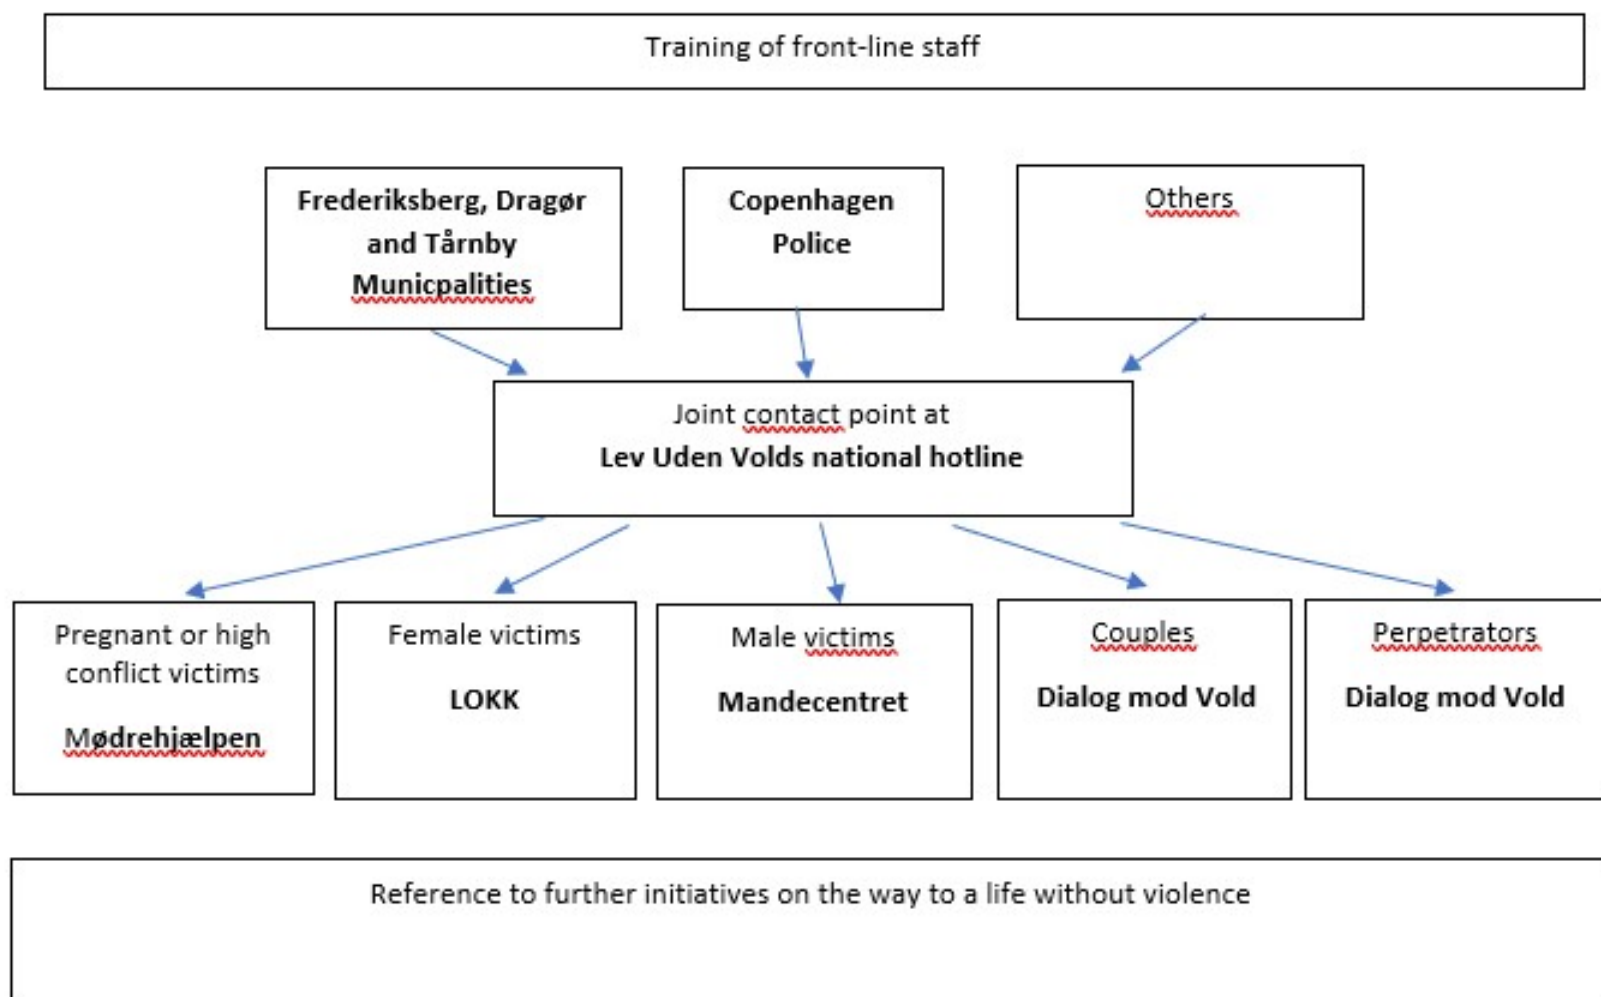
Training of front-line staff

Frederiksberg, Dragør and Tårnby Municpalities

Copenhagen Police

Others

Joint contact point at
Lev Uden Volds national hotline

Pregnant or high conflict victims

Mødrehjælpen

Female victims

LOKK

Male victims

Mandecentret

Couples

Dialog mod Vold

Perpetrators

Dialog mod Vold

Reference to further initiatives on the way to a life without violence